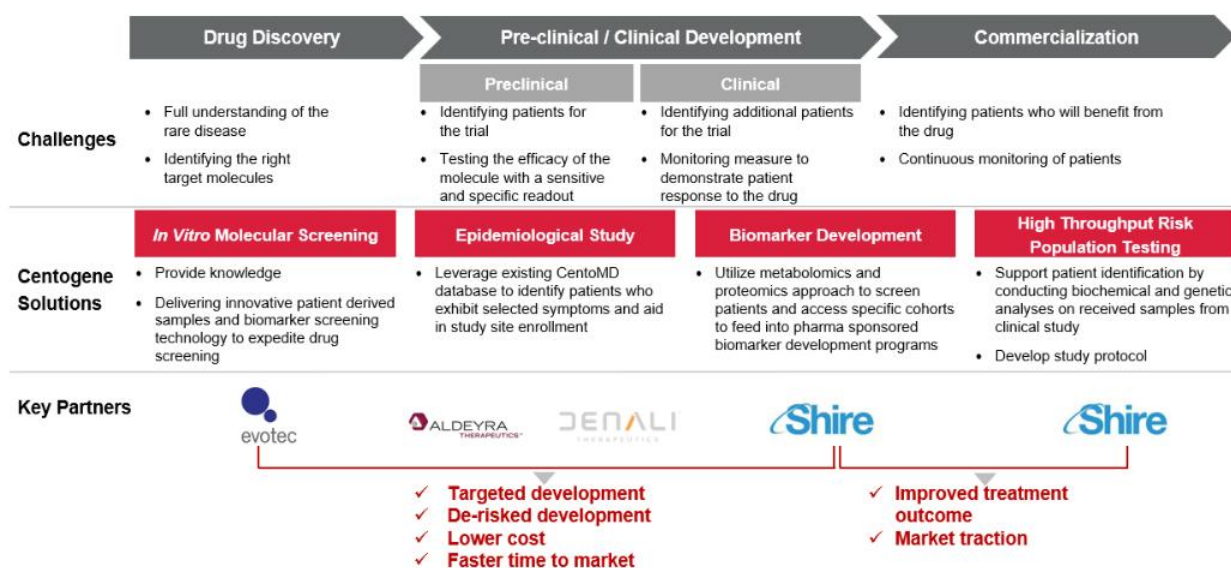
Drug Discovery

Pre-clinical / Clinical Development

Commercialization

Preclinical

Clinical

Challenges

- Full understanding of the rare disease
- Identifying the right target molecules

- Identifying patients for the trial
- Testing the efficacy of the molecule with a sensitive and specific readout

- Identifying additional patients for the trial
- Monitoring measure to demonstrate patient response to the drug

- Identifying patients who will benefit from the drug
- Continuous monitoring of patients

Centogene Solutions

In Vitro Molecular Screening

- Provide knowledge
- Delivering innovative patient derived samples and biomarker screening technology to expedite drug screening

Epidemiological Study

- Leverage existing CentoMD database to identify patients who exhibit selected symptoms and aid in study site enrollment

Biomarker Development

- Utilize metabolomics and proteomics approach to screen patients and access specific cohorts to feed into pharma sponsored biomarker development programs

High Throughput Risk Population Testing

- Support patient identification by conducting biochemical and genetic analyses on received samples from clinical study
- Develop study protocol

Key Partners

evotec

ALDEYRA THERAPEUTICS

DENALI THERAPEUTICS

Shire

Shire

✓ Targeted development
✓ De-risked development
✓ Lower cost
✓ Faster time to market

✓ Improved treatment outcome
✓ Market traction